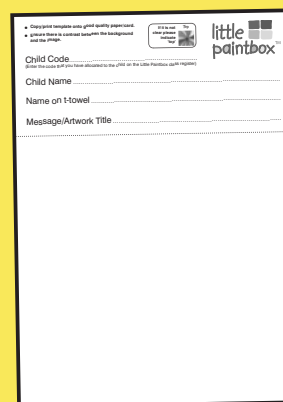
• Copy/print template onto good quality paper/card.
• Ensure there is contrast between the background and the image.

If it is not clear please indicate top

Top

little paintbox

Child Code
(Enter the code you have allocated to the child on the Little Paintbox code register)

Child Name

Name on t-towel

Message/Artwork Title